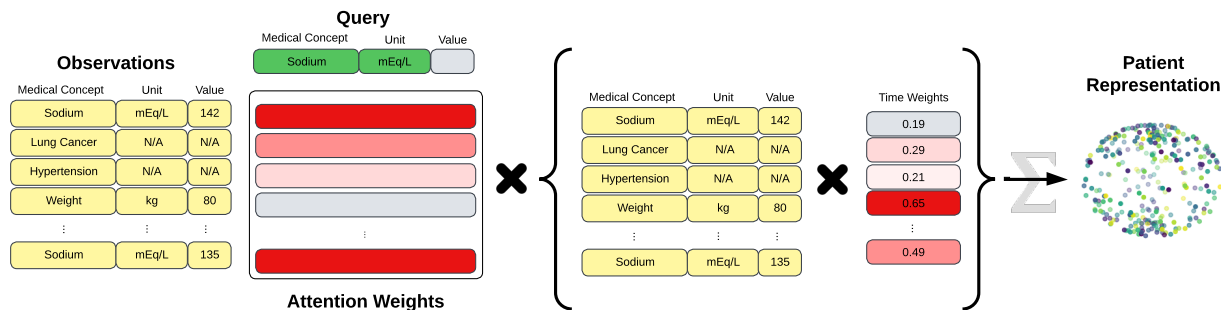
Observations

| Medical Concept | Unit | Value |
|---|---|---|
| Sodium | mEq/L | 142 |
| Lung Cancer | N/A | N/A |
| Hypertension | N/A | N/A |
| Weight | kg | 80 |
| ⋮ | ⋮ | ⋮ |
| Sodium | mEq/L | 135 |

Query

| Medical Concept | Unit | Value |
|---|---|---|
| Sodium | mEq/L | |

⋮

Attention Weights

| Medical Concept | Unit | Value |
|---|---|---|
| Sodium | mEq/L | 142 |
| Lung Cancer | N/A | N/A |
| Hypertension | N/A | N/A |
| Weight | kg | 80 |
| ⋮ | ⋮ | ⋮ |
| Sodium | mEq/L | 135 |

Time Weights
0.19
0.29
0.21
0.65
⋮
0.49

$\Sigma$

Patient Representation